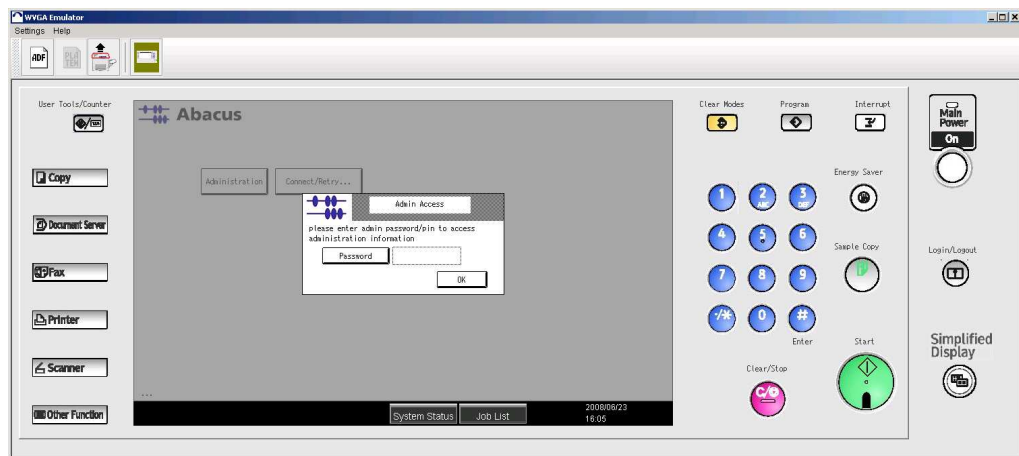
WVGA Emulator
Settings Help
ADF

User Tools/Counter
Copy
Document Server
Fax
Printer
Scanner
Other Function

Abacus
Administration
Connect/Retry...
Admin Access
please enter admin password/pin to access administration information
Password
OK
...
System Status
Job List
2008/06/23
16:05

Clear Modes
Program
Interrupt
Energy Saver
1
2 ABC
3 DEF
4
5
6
7
8
9
·/✱
0
#
Sample Copy
Enter
Start
Clear/Stop

Main Power
On
Login/Logout
Simplified Display